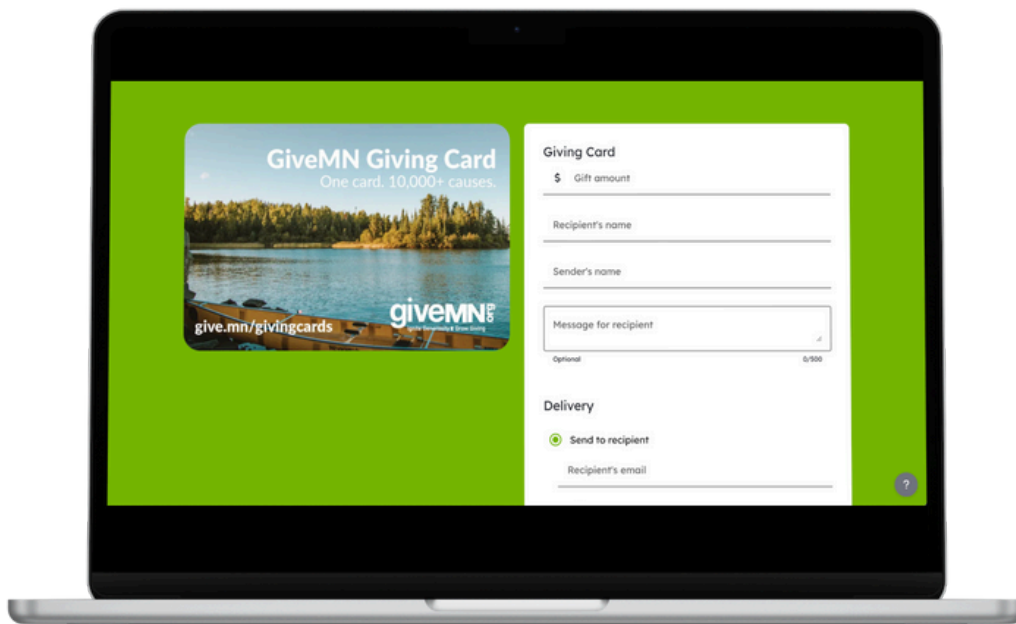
GiveMN Giving Card
One card. 10,000+ causes.

give.mn/givingcards

giveMN.org
Ignite Generosity & Grow Giving

Giving Card
$ Gift amount

Recipient's name

Sender's name

Message for recipient
Optional 0/500

Delivery

Send to recipient

Recipient's email

?